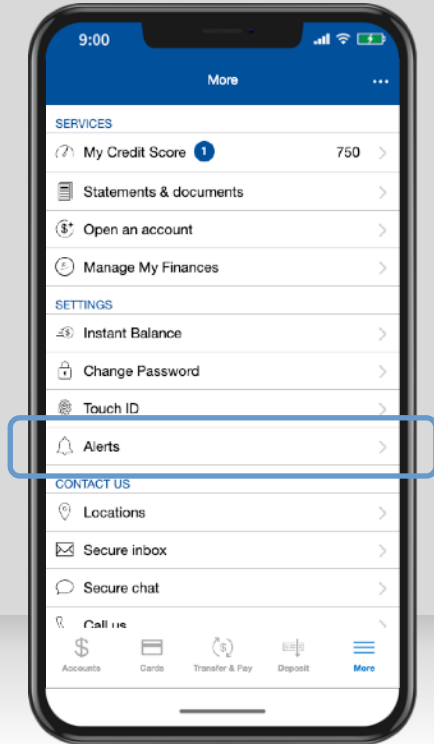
9:00

More

...

SERVICES

My Credit Score 1 750

Statements & documents

Open an account

Manage My Finances

SETTINGS

Instant Balance

Change Password

Touch ID

Alerts

CONTACT US

Locations

Secure inbox

Secure chat

Call us

Accounts Cards Transfer & Pay Deposit More